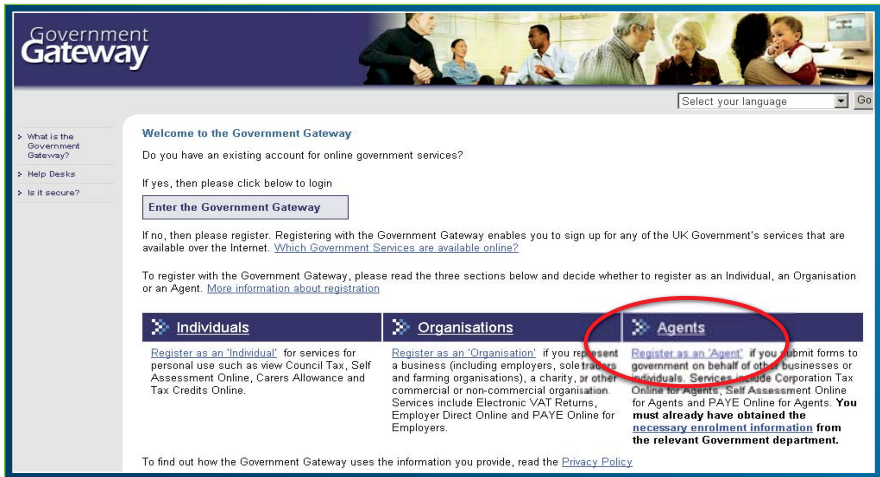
Government Gateway

Select your language Go

What is the Government Gateway?

Help Desks

Is it secure?

Welcome to the Government Gateway

Do you have an existing account for online government services?

If yes, then please click below to login

Enter the Government Gateway

If no, then please register. Registering with the Government Gateway enables you to sign up for any of the UK Government's services that are available over the Internet. Which Government Services are available online?

To register with the Government Gateway, please read the three sections below and decide whether to register as an Individual, an Organisation or an Agent. More information about registration

Individuals

Register as an 'Individual' for services for personal use such as view Council Tax, Self Assessment Online, Carers Allowance and Tax Credits Online.

Organisations

Register as an 'Organisation' if you represent a business (including employers, sole traders and farming organisations), a charity, or other commercial or non-commercial organisation. Services include Electronic VAT Returns, Employer Direct Online and PAYE Online for Employers.

Agents

Register as an 'Agent' if you submit forms to government on behalf of other businesses or individuals. Services include Corporation Tax Online for Agents, Self Assessment Online for Agents and PAYE Online for Agents. You must already have obtained the necessary enrolment information from the relevant Government department.

To find out how the Government Gateway uses the information you provide, read the Privacy Policy